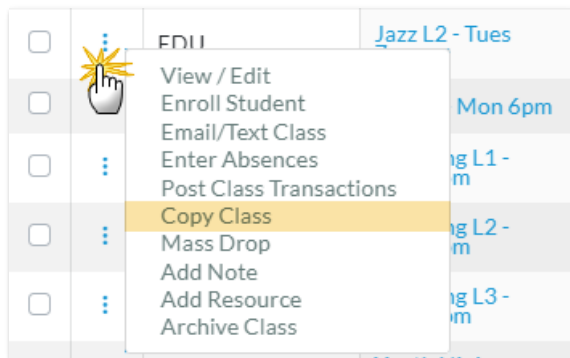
EDU

Jazz L2 - Tues

Mon 6pm

ng L1 -
m

ng L2 -
m

ng L3 -
m

View / Edit
Enroll Student
Email/Text Class
Enter Absences
Post Class Transactions
Copy Class
Mass Drop
Add Note
Add Resource
Archive Class